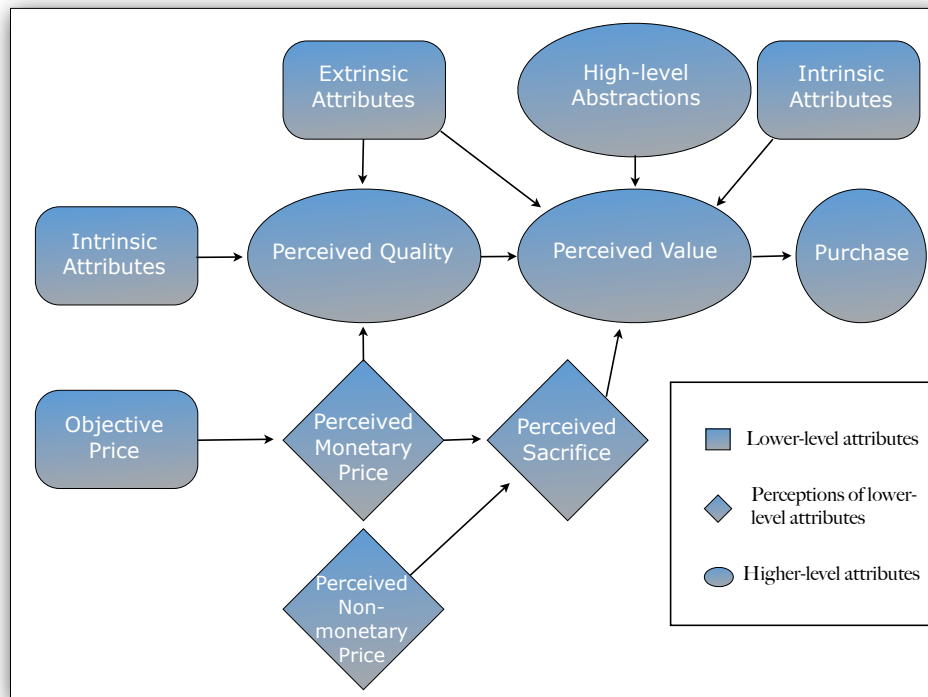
Extrinsic Attributes

High-level Abstractions

Intrinsic Attributes

Intrinsic Attributes

Perceived Quality

Perceived Value

Purchase

Objective Price

Perceived Monetary Price

Perceived Sacrifice

Perceived Non-monetary Price

Lower-level attributes

Perceptions of lower-level attributes

Higher-level attributes